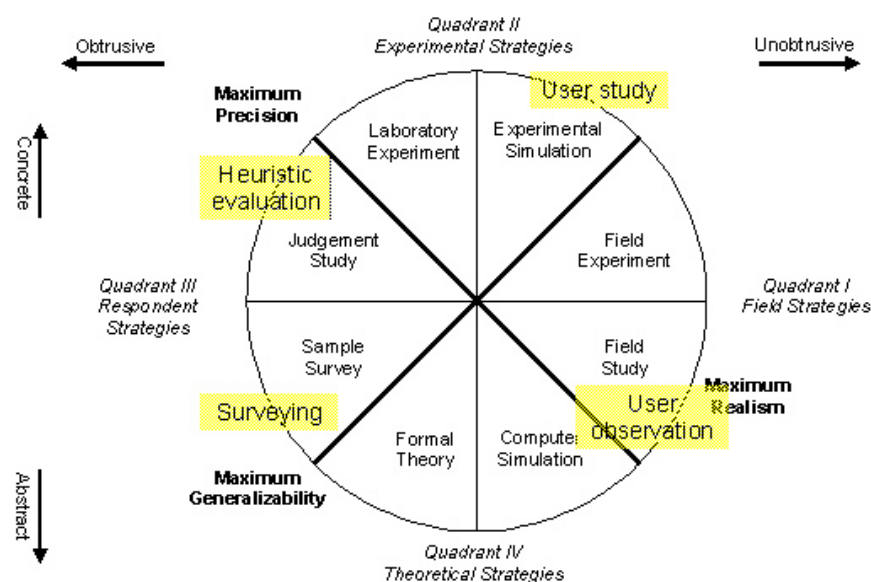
Quadrant II
Experimental Strategies

Obtrusive

Unobtrusive

Maximum Precision

Concrete

Laboratory Experiment

Experimental Simulation

User study

Heuristic evaluation

Judgement Study

Field Experiment

Quadrant III
Respondent Strategies

Quadrant I
Field Strategies

Sample Survey

Field Study

Maximum Realism

Surveying

User observation

Formal Theory

Computer Simulation

Abstract

Maximum Generalizability

Quadrant IV
Theoretical Strategies